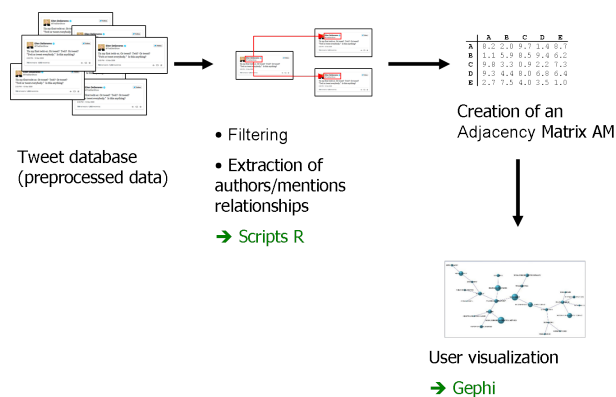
Tweet database (preprocessed data)

• Filtering

• Extraction of authors/mentions relationships

➔ Scripts R

|   | A | B | C | D | E |
|---|---|---|---|---|---|
| A | 8.2 | 2.0 | 9.7 | 1.4 | 8.7 |
| B | 1.1 | 5.9 | 8.5 | 9.4 | 6.2 |
| C | 9.8 | 3.3 | 0.9 | 2.2 | 7.3 |
| D | 9.3 | 4.4 | 8.0 | 6.8 | 6.4 |
| E | 2.7 | 7.5 | 4.8 | 3.5 | 1.0 |

Creation of an Adjacency Matrix AM

User visualization

➔ Gephi